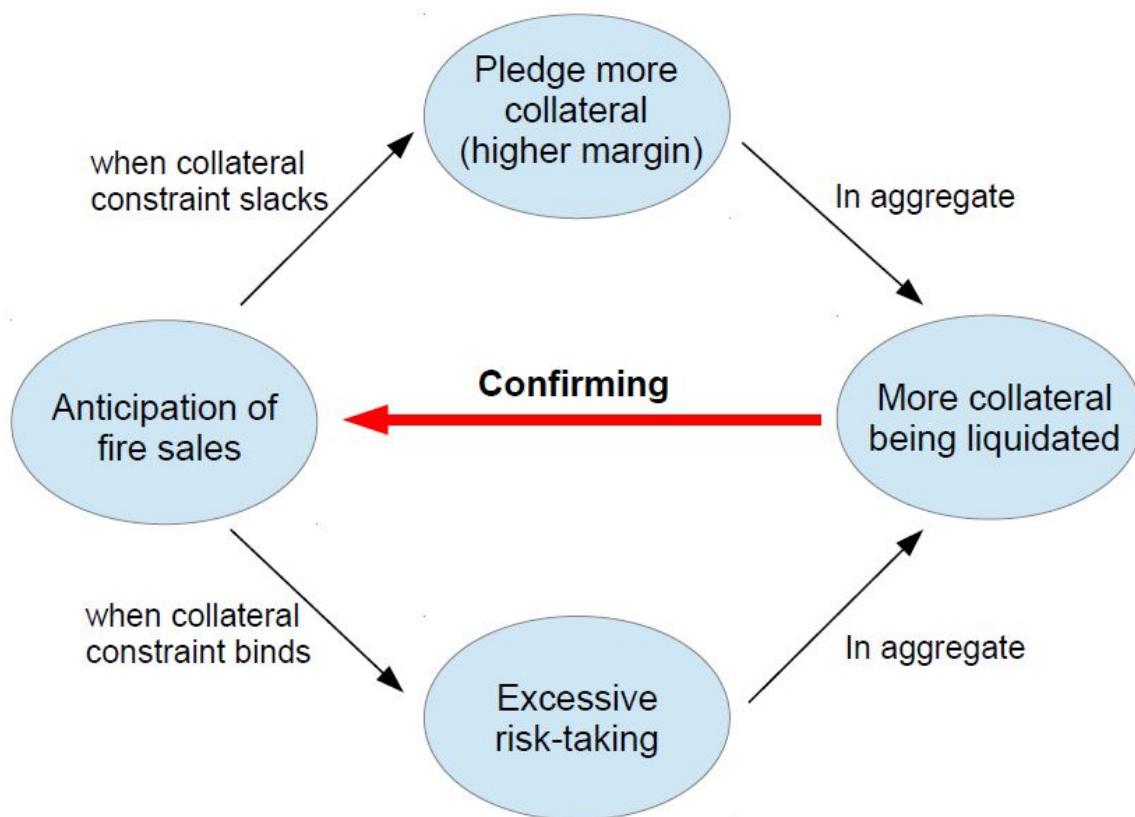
Pledge more collateral (higher margin)

when collateral constraint slacks

In aggregate

Anticipation of fire sales

Confirming

More collateral being liquidated

when collateral constraint binds

In aggregate

Excessive risk-taking